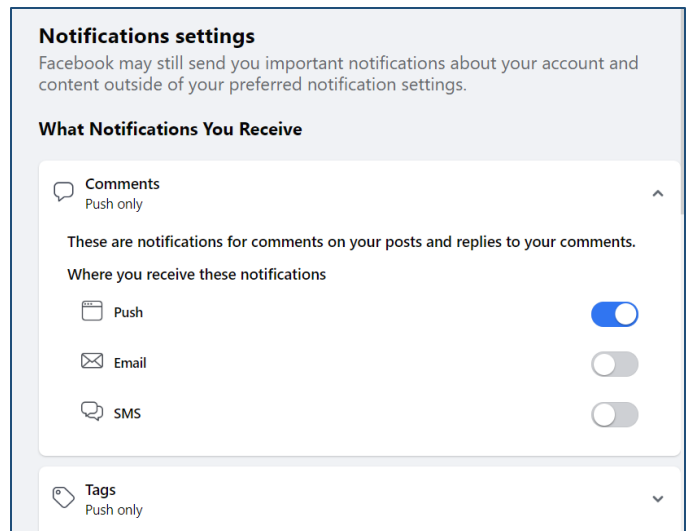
Notifications settings

Facebook may still send you important notifications about your account and content outside of your preferred notification settings.

What Notifications You Receive

Comments
Push only

These are notifications for comments on your posts and replies to your comments.

Where you receive these notifications

Push

Email

SMS

Tags
Push only